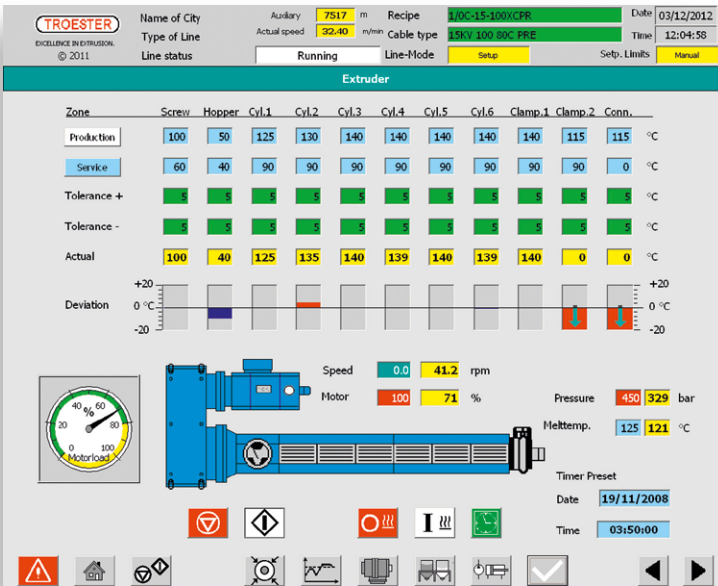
TROESTER
EXCELLENCE IN EXTRUSION.
© 2011

Name of City
Type of Line
Line status

Auxiliary 7517 m
Actual speed 32.40 m/min

Running

Recipe 1/0C-15-100XCPR
Cable type 15KV 100 80C PRE
Line-Mode Setup

Date 03/12/2012
Time 12:04:58
Setp. Limits Manual

Extruder

| Zone | Screw | Hopper | Cyl.1 | Cyl.2 | Cyl.3 | Cyl.4 | Cyl.5 | Cyl.6 | Clamp.1 | Clamp.2 | Conn. | |
|---|---|---|---|---|---|---|---|---|---|---|---|---|
| Production | 100 | 50 | 125 | 130 | 140 | 140 | 140 | 140 | 140 | 115 | 115 | °C |
| Service | 60 | 40 | 90 | 90 | 90 | 90 | 90 | 90 | 90 | 90 | 0 | °C |
| Tolerance + | 5 | 5 | 5 | 5 | 5 | 5 | 5 | 5 | 5 | 5 | 5 | °C |
| Tolerance - | 5 | 5 | 5 | 5 | 5 | 5 | 5 | 5 | 5 | 5 | 5 | °C |
| Actual | 100 | 40 | 125 | 135 | 140 | 139 | 140 | 139 | 140 | 0 | 0 | °C |

Deviation +20 0 °C -20 +20 0 °C -20

40 60
20 % 80
0 100
Motorload

Speed 0.0 41.2 rpm
Motor 100 71 %

Pressure 450 329 bar
Melttemp. 125 121 °C

Timer Preset
Date 19/11/2008
Time 03:50:00